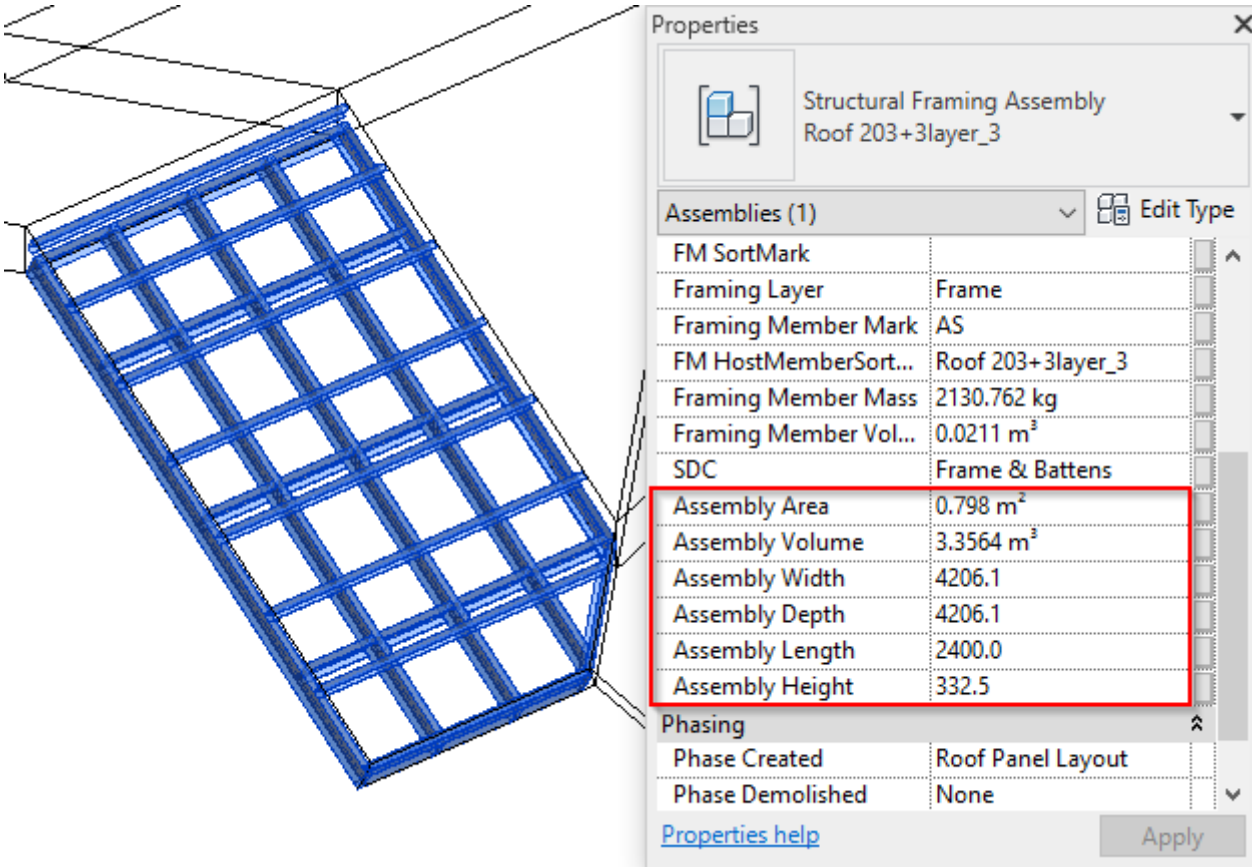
Properties

Structural Framing Assembly
Roof 203+3layer_3

Assemblies (1)

Edit Type

| | |
|---|---|
| FM SortMark | |
| Framing Layer | Frame |
| Framing Member Mark | AS |
| FM HostMemberSort... | Roof 203+3layer_3 |
| Framing Member Mass | 2130.762 kg |
| Framing Member Vol... | 0.0211 $m^3$ |
| SDC | Frame & Battens |
| Assembly Area | 0.798 $m^2$ |
| Assembly Volume | 3.3564 $m^3$ |
| Assembly Width | 4206.1 |
| Assembly Depth | 4206.1 |
| Assembly Length | 2400.0 |
| Assembly Height | 332.5 |

Phasing

| | |
|---|---|
| Phase Created | Roof Panel Layout |
| Phase Demolished | None |

Properties help

Apply